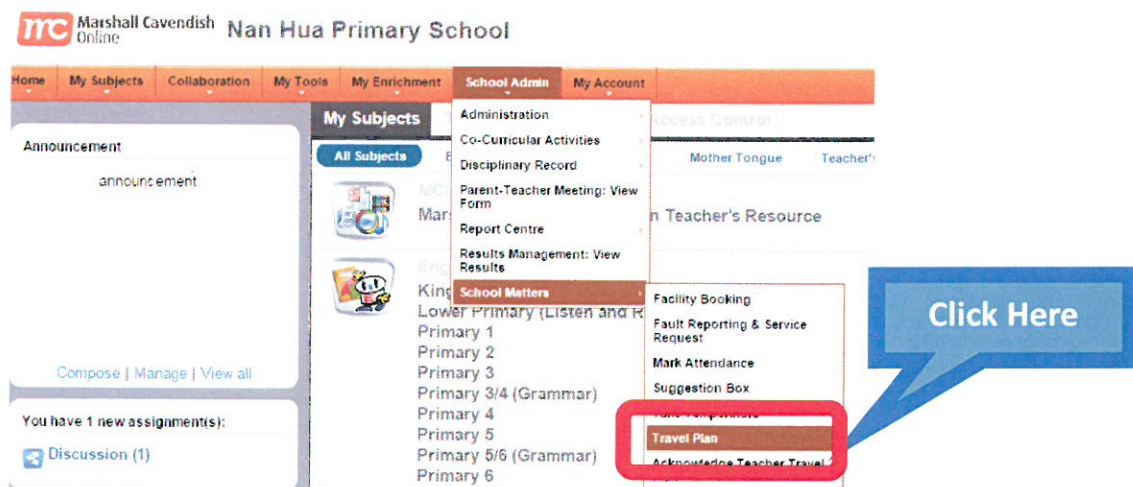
mc Marshall Cavendish Online Nan Hua Primary School

Home | My Subjects | Collaboration | My Tools | My Enrichment | School Admin | My Account

My Subjects

Access Control

Announcement

announcement

Compose | Manage | View all

You have 1 new assignment(s):

Discussion (1)

All Subjects

E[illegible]

Mother Tongue

Teacher's

MC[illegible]

Mars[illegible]n Teacher's Resource

Eng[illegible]

King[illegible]

Lower Primary (Listen and R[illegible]

Primary 1

Primary 2

Primary 3

Primary 3/4 (Grammar)

Primary 4

Primary 5

Primary 5/6 (Grammar)

Primary 6

Administration

Co-Curricular Activities

Disciplinary Record

Parent-Teacher Meeting: View Form

Report Centre

Results Management: View Results

School Matters

Facility Booking

Fault Reporting & Service Request

Mark Attendance

Suggestion Box

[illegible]

Travel Plan

Acknowledge Teacher Travel

Click Here